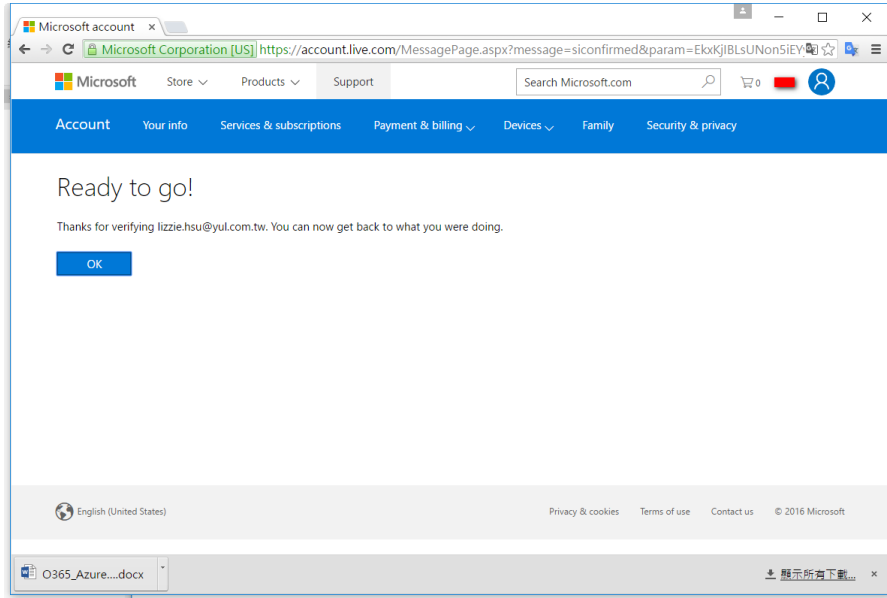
Microsoft account ×

Microsoft Corporation [US] https://account.live.com/MessagePage.aspx?message=siconfirmed&param=EkxKjIBLsUNon5iEY

Microsoft Store Products Support Search Microsoft.com 0

Account Your info Services & subscriptions Payment & billing Devices Family Security & privacy

Ready to go!

Thanks for verifying lizzie.hsu@yul.com.tw. You can now get back to what you were doing.

OK

English (United States) Privacy & cookies Terms of use Contact us © 2016 Microsoft

O365_Azure....docx

顯示所有下載... ×